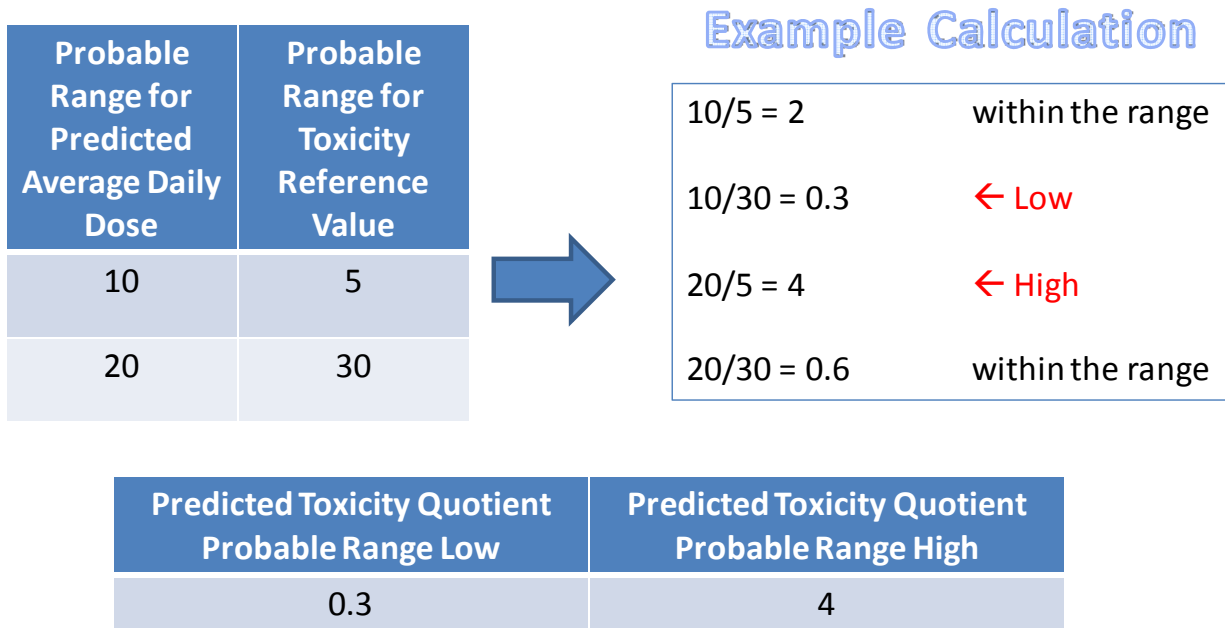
| Probable Range for Predicted Average Daily Dose | Probable Range for Toxicity Reference Value |
|---|---|
| 10 | 5 |
| 20 | 30 |

Example Calculation

10/5 = 2 within the range

10/30 = 0.3 ← Low

20/5 = 4 ← High

20/30 = 0.6 within the range

| Predicted Toxicity Quotient Probable Range Low | Predicted Toxicity Quotient Probable Range High |
|---|---|
| 0.3 | 4 |